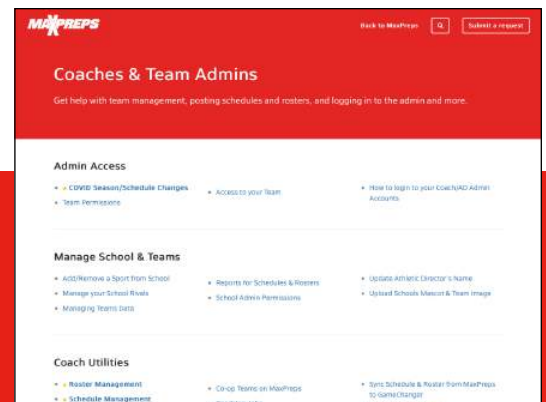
MAXPREPS

Back to MaxPreps

Submit a request

Coaches & Team Admins

Get help with team management, posting schedules and rosters, and logging in to the admin and more.

Admin Access

COVID Season/Schedule Changes

Team Permissions

Access to your Team

How to login to your Coach/AD Admin Accounts

Manage School & Teams

Add/Remove a Sport from School

Manage your School Rivals

Managing Teams Data

Reports for Schedules & Rosters

School Admin Permissions

Update Athletic Director's Name

Upload Schools Mascot & Team Image

Coach Utilities

Roster Management

Schedule Management

Co-op Teams on MaxPreps

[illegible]

Sync Schedule & Roster from MaxPreps to GameChanger